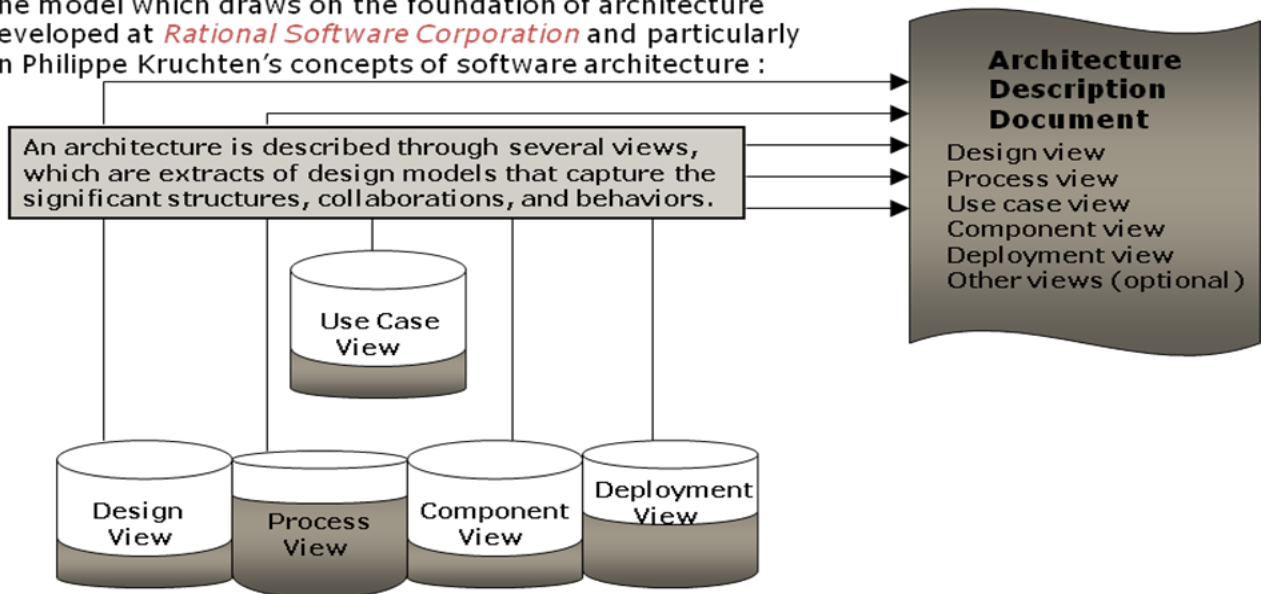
he model which draws on the foundation of architecture eveloped at Rational Software Corporation and particularly n Philippe Kruchten's concepts of software architecture :

An architecture is described through several views, which are extracts of design models that capture the significant structures, collaborations, and behaviors.

Architecture Description Document
Design view
Process view
Use case view
Component view
Deployment view
Other views (optional)

Use Case View

Design View

Process View

Component View

Deployment View